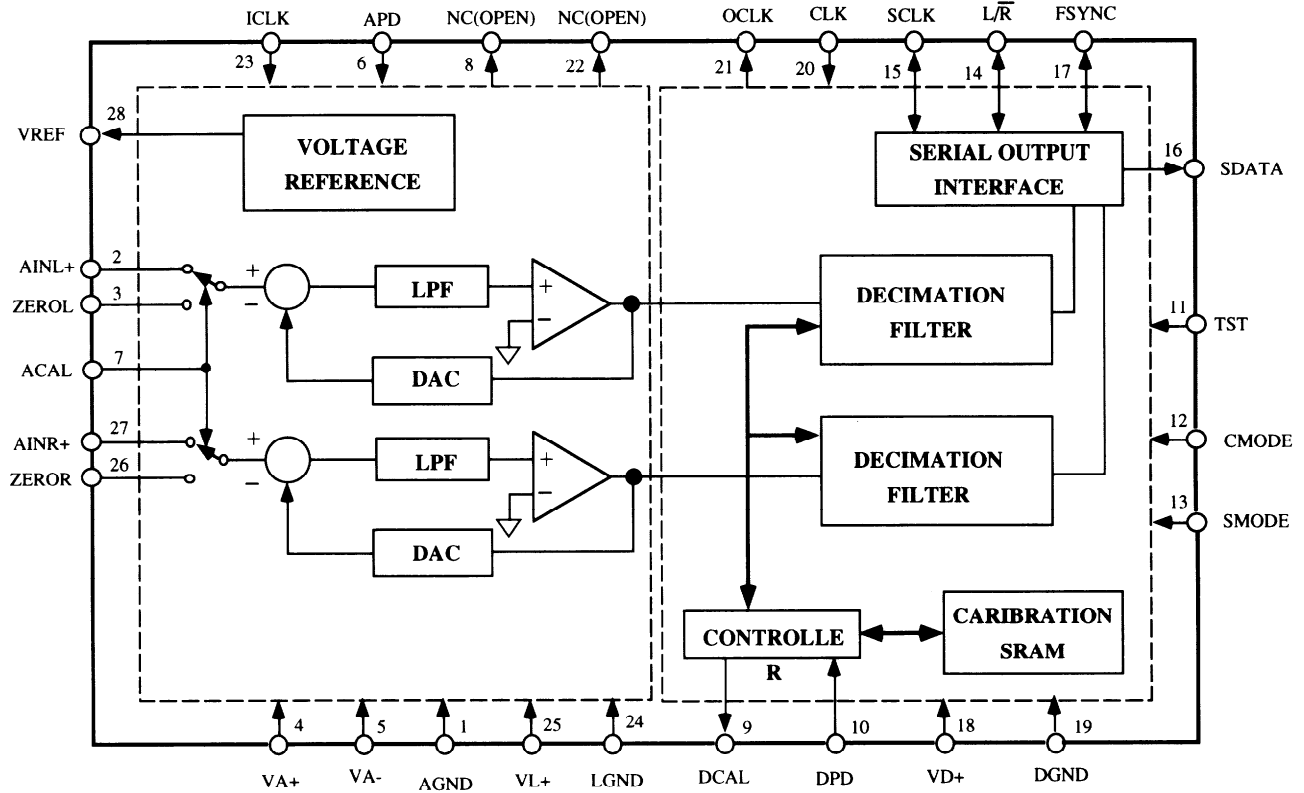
ICLK
23
APD
6
NC(OPEN)
8
NC(OPEN)
22
OCLK
21
CLK
20
SCLK
15
$L/\overline{R}$
14
FSYNC
17

28
VREF

VOLTAGE REFERENCE

SERIAL OUTPUT INTERFACE

16
SDATA

AINL+
2
ZEROL
3
ACAL
7
AINR+
27
ZEROR
26

+
−
LPF
+
−
DAC

+
−
LPF
+
−
DAC

DECIMATION FILTER

DECIMATION FILTER

11
TST
12
CMODE
13
SMODE

CONTROLLE R

CARIBRATION SRAM

4
VA+
5
VA-
1
AGND
25
VL+
24
LGND
9
DCAL
10
DPD
18
VD+
19
DGND